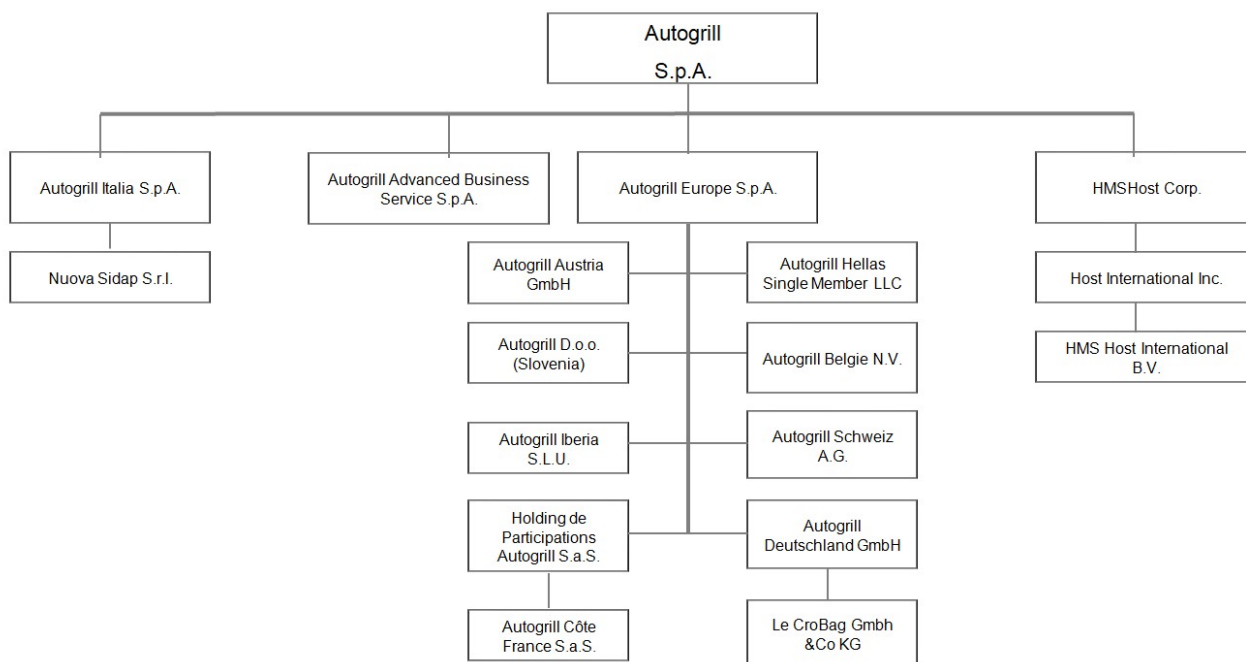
Autogrill S.p.A.

Autogrill Italia S.p.A.

Nuova Sidap S.r.l.

Autogrill Advanced Business Service S.p.A.

Autogrill Europe S.p.A.

Autogrill Austria GmbH

Autogrill Hellas Single Member LLC

Autogrill D.o.o. (Slovenia)

Autogrill Belgie N.V.

Autogrill Iberia S.L.U.

Autogrill Schweiz A.G.

Holding de Participations Autogrill S.a.S.

Autogrill Deutschland GmbH

Autogrill Côte France S.a.S.

Le CroBag Gmbh &Co KG

HMSHost Corp.

Host International Inc.

HMS Host International B.V.